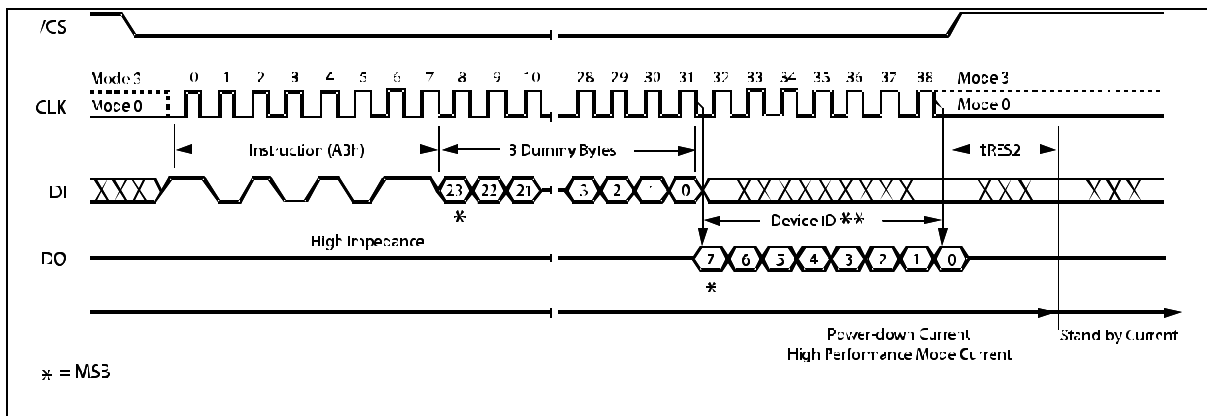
/CS

Mode 3 0 1 2 3 4 5 6 7 8 9 10 28 29 30 31 32 33 34 35 36 37 38 Mode 3
CLK Mode 0 Mode 0

Instruction (A3H) 3 Dummy Bytes tRES2

DI 23 22 21 3 2 1 0
*
Device ID **

DO High Impedance 7 6 5 4 3 2 1 0
*

Power-down Current
High Performance Mode Current
Stand by Current

* = MSB